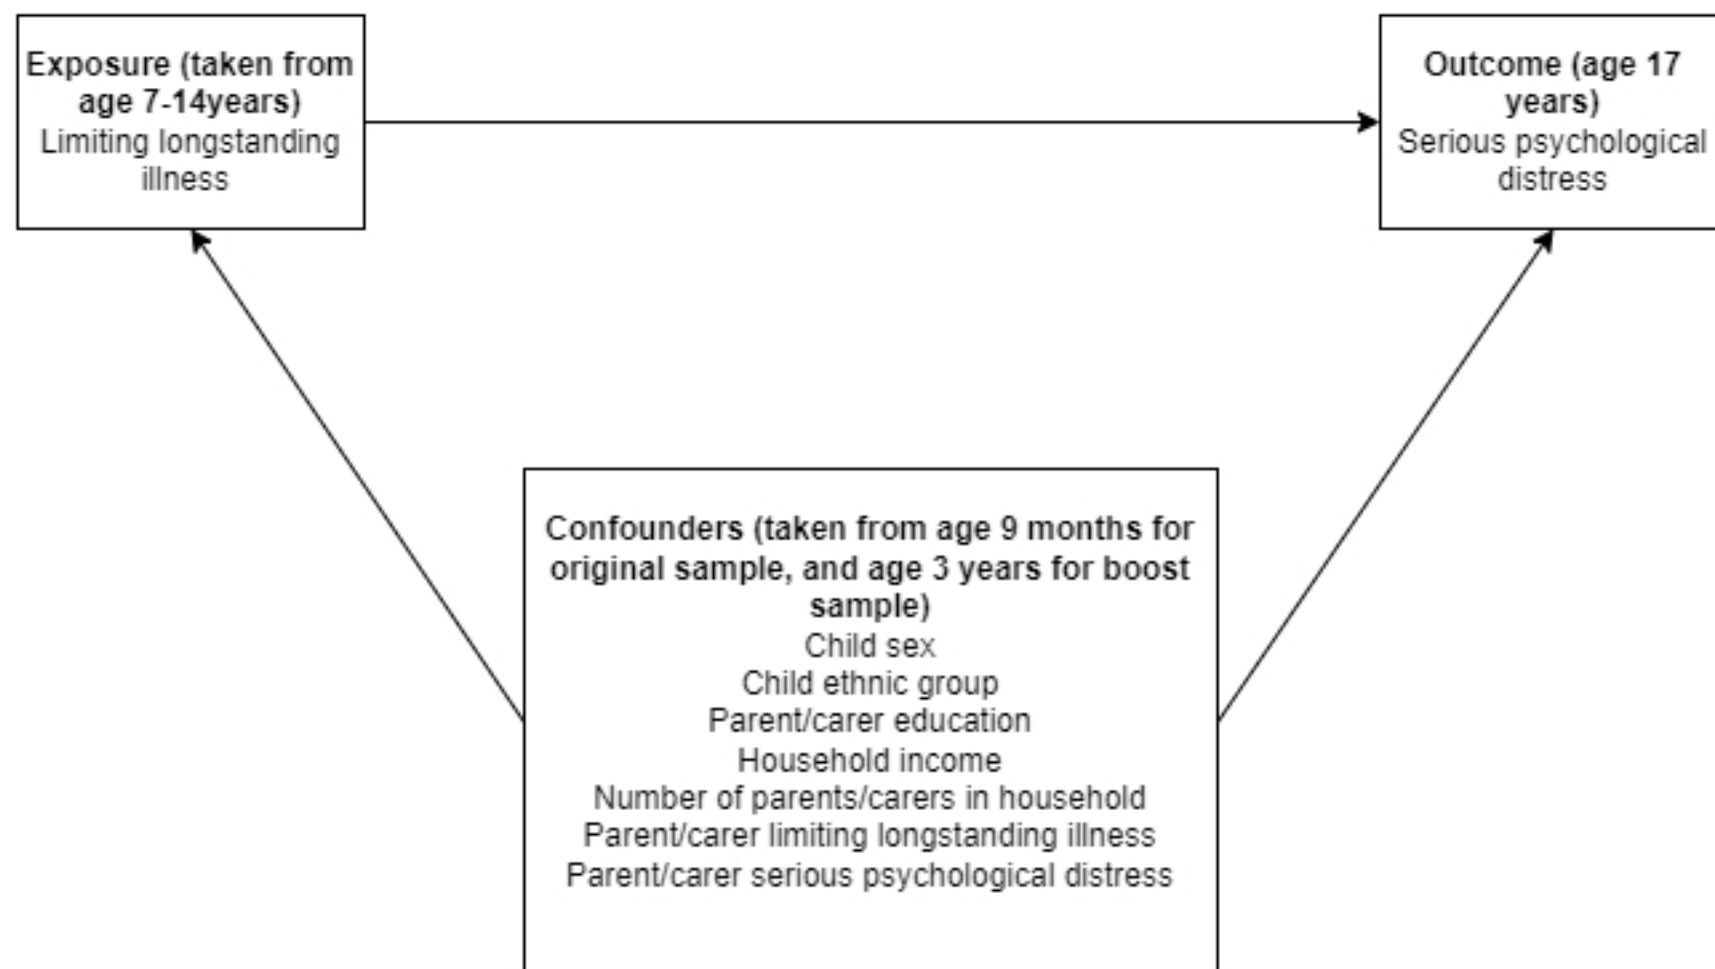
**Exposure (taken from age 7-14years)**
Limiting longstanding illness

**Outcome (age 17 years)**
Serious psychological distress

**Confounders (taken from age 9 months for original sample, and age 3 years for boost sample)**
Child sex
Child ethnic group
Parent/carer education
Household income
Number of parents/carers in household
Parent/carer limiting longstanding illness
Parent/carer serious psychological distress